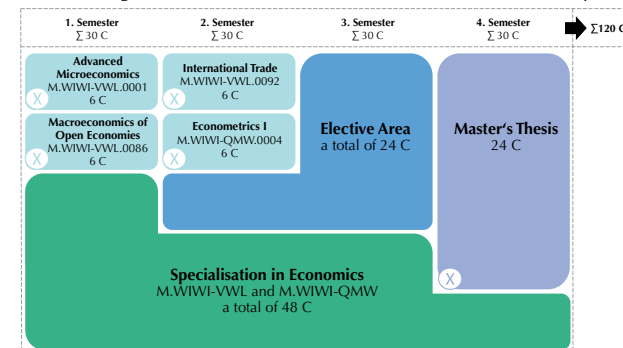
1. Semester
$\sum$ 30 C

2. Semester
$\sum$ 30 C

3. Semester
$\sum$ 30 C

4. Semester
$\sum$ 30 C

$\sum$120 C

Advanced Microeconomics
M.WIWI-VWL.0001
6 C

X

Macroeconomics of Open Economies
M.WIWI-VWL.0086
6 C

X

International Trade
M.WIWI-VWL.0092
6 C

X

Econometrics I
M.WIWI-QMW.0004
6 C

X

Elective Area
a total of 24 C

Master's Thesis
24 C

X

Specialisation in Economics
M.WIWI-VWL and M.WIWI-QMW
a total of 48 C